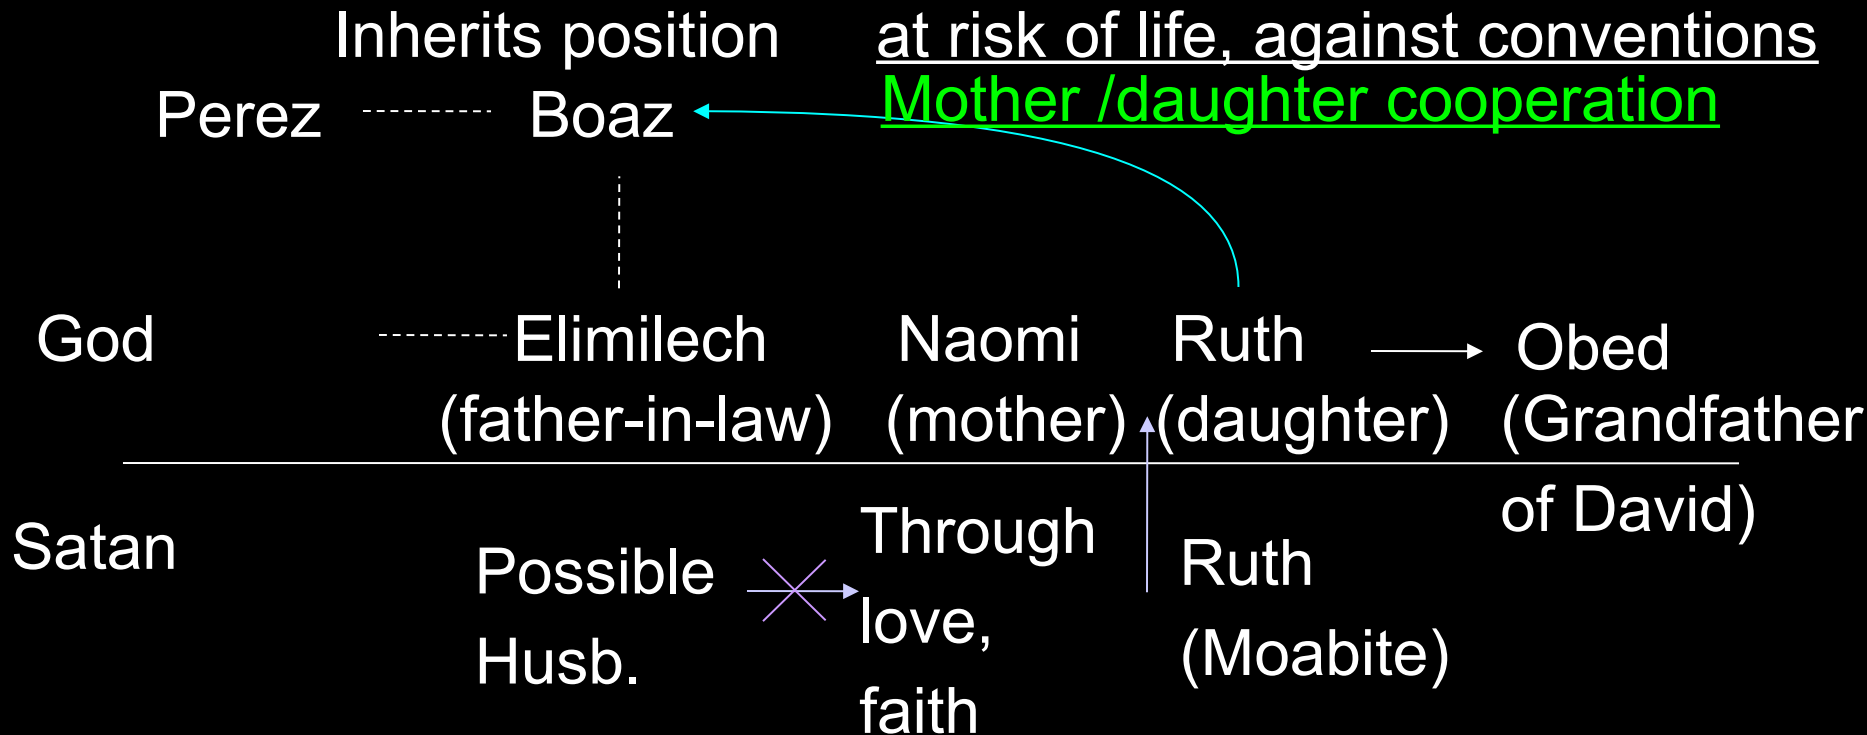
Inherits position

at risk of life, against conventions

Mother /daughter cooperation

Perez Boaz

God Elimilech (father-in-law) Naomi (mother) Ruth (daughter) Obed (Grandfather of David)

Satan

Possible Husb.

Through love, faith

Ruth (Moabite)